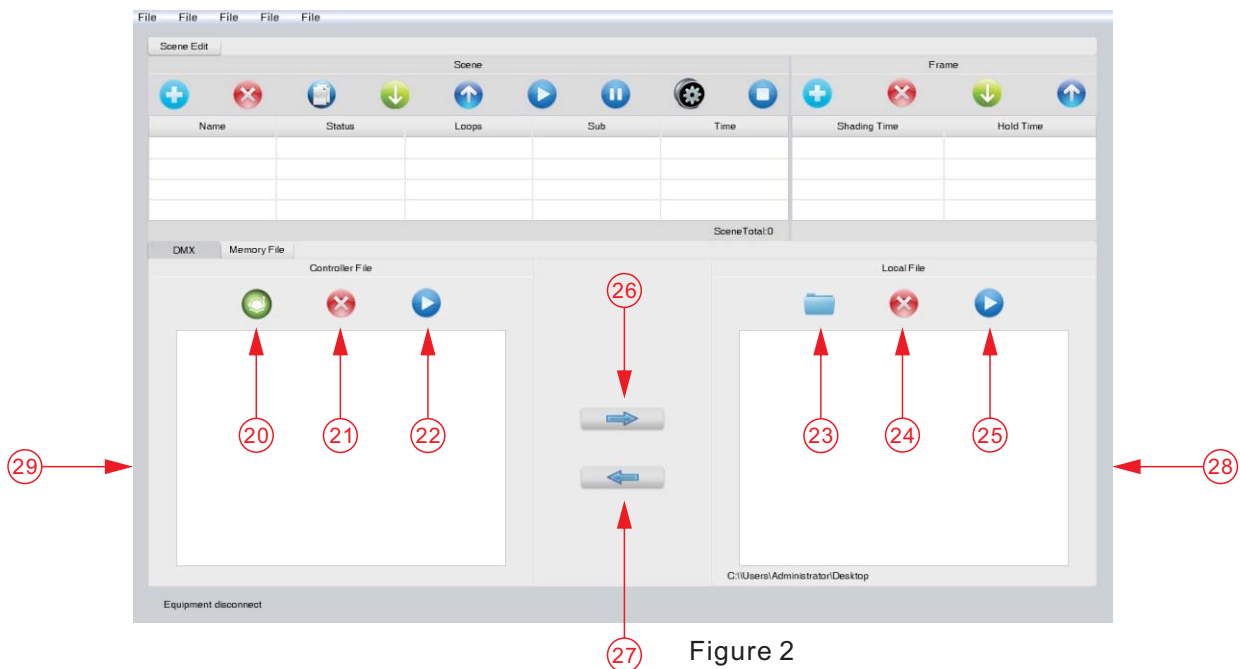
File File File File File

Scene Edit

Scene

Frame

| Name | Status | Loops | Sub | Time |
|---|---|---|---|---|
| | | | | |

| Shading Time | Hold Time |
|---|---|
| | |

SceneTotal:0

DMX Memory File

Controller File

Local File

26

20 21 22

23 24 25

29

28

C:\\Users\Administrator\Desktop

Equipment disconnect

27

Figure 2